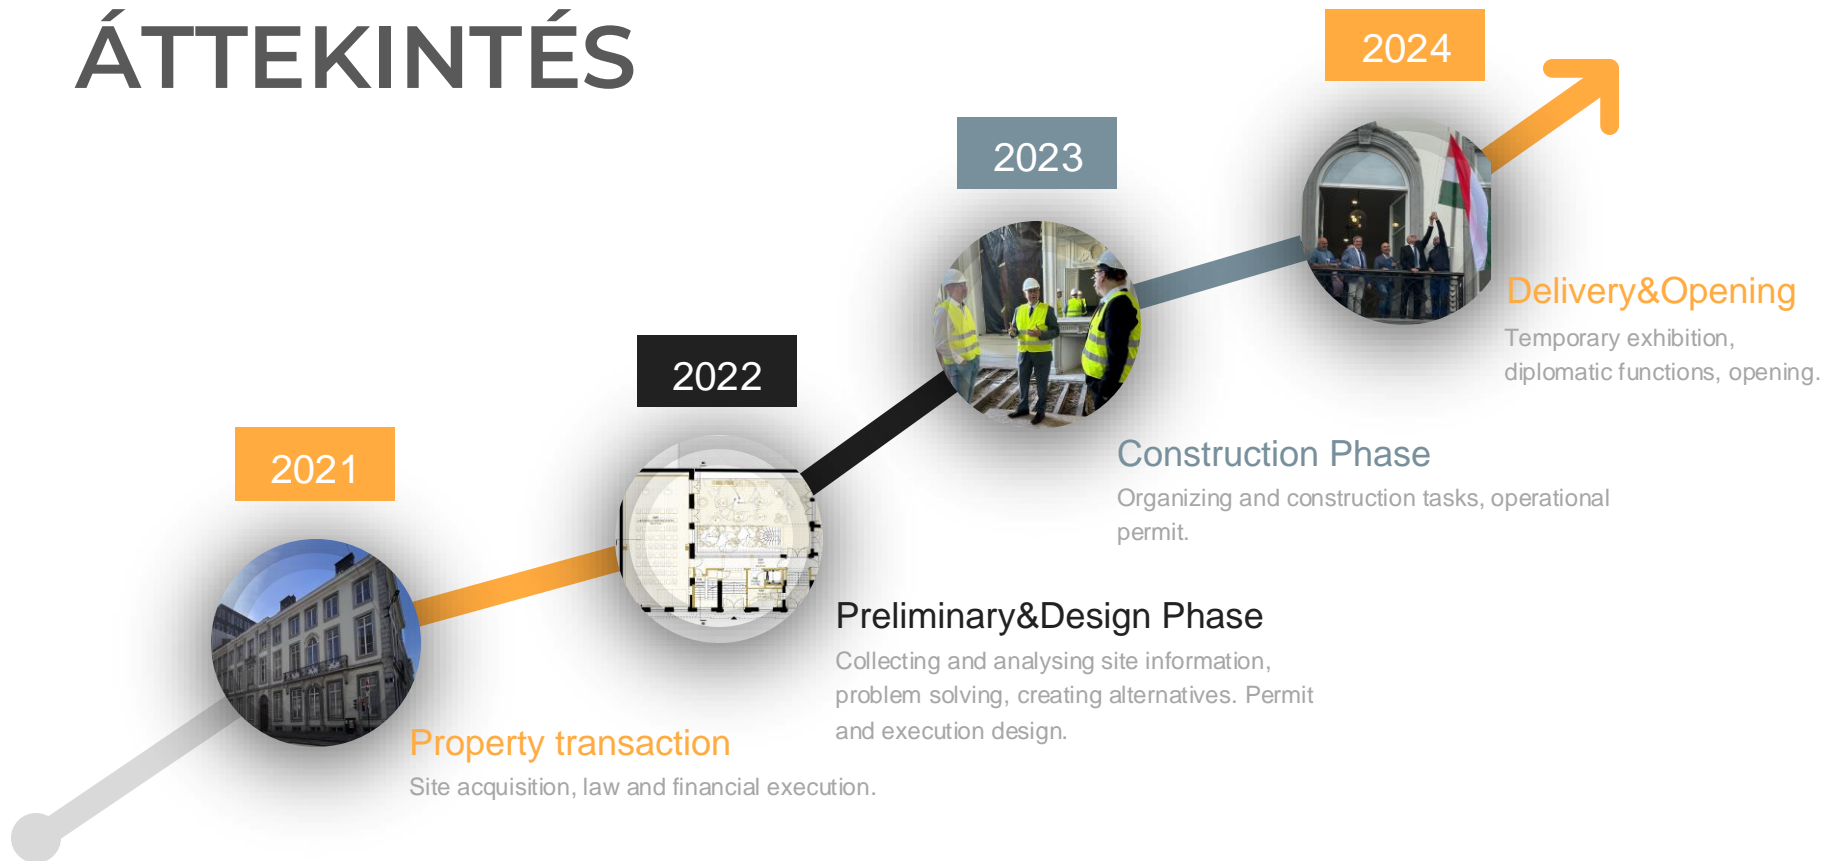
ÁTTEKINTÉS

2021

Property transaction

Site acquisition, law and financial execution.

2022

Preliminary&Design Phase

Collecting and analysing site information, problem solving, creating alternatives. Permit and execution design.

2023

Construction Phase

Organizing and construction tasks, operational permit.

2024

Delivery&Opening

Temporary exhibition, diplomatic functions, opening.